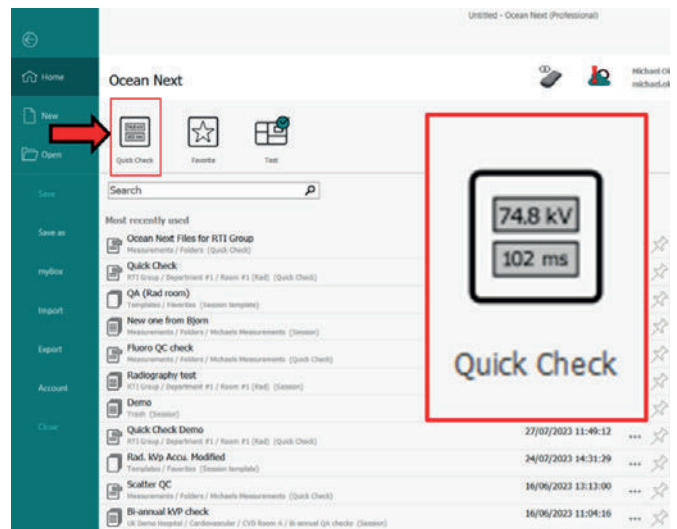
Untitled - Ocean Next (Professional)

Home

New

Open

Save

Save as

mybox

Import

Export

Account

Close

Ocean Next

Michael Ol
michael.ol

Quick Check

Favorite

Test

Search

Most recently used

Ocean Next Files for RTI Group
Measurements / Folders / (Quick Check)

Quick Check
RTI Group / Department #1 / Room #1 (Rad) (Quick Check)

QA (Rad room)
Templates / Folders (Session template)

New one from Bjorn
Measurements / Folders / Michaels Measurements (Session)

Fluoro QC check
Measurements / Folders / Michaels Measurements (Quick Check)

Radiography test
RTI Group / Department #1 / Room #1 (Rad) (Session)

Demo
Trash (Session)

Quick Check Demo
RTI Group / Department #1 / Room #1 (Rad) (Quick Check)
27/07/2023 11:49:12

Rad. kVp Accu. Modified
Templates / Favorites (Session template)
24/07/2023 14:31:29

Scatter QC
Measurements / Folders / Michaels Measurements (Quick Check)
16/06/2023 13:13:00

Bi-annual kVP check
UK Demo Hospital / Cardiovascular / CVD Room A / Bi-annual QA checks (Session)
16/06/2023 11:04:16

74.8 kV
102 ms
Quick Check